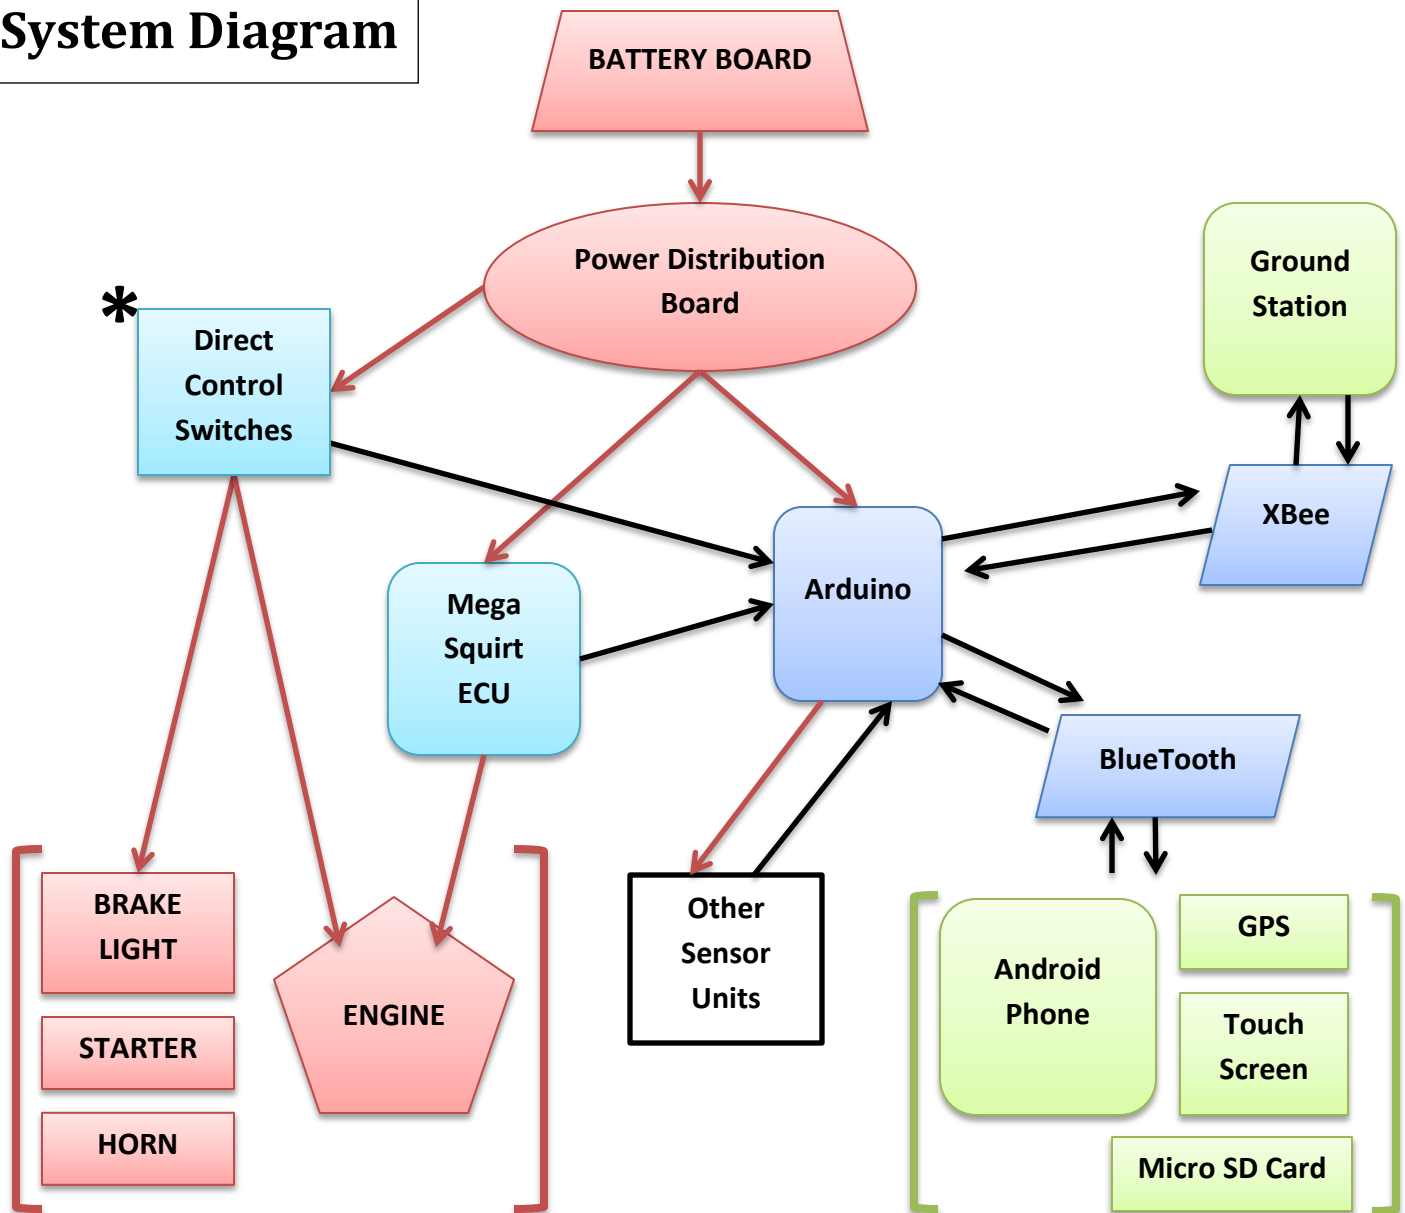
System Diagram

BATTERY BOARD

Power Distribution Board

Ground Station

*

Direct Control Switches

XBee

Mega Squirt ECU

Arduino

BlueTooth

BRAKE LIGHT

STARTER

HORN

ENGINE

Other Sensor Units

Android Phone

GPS

Touch Screen

Micro SD Card